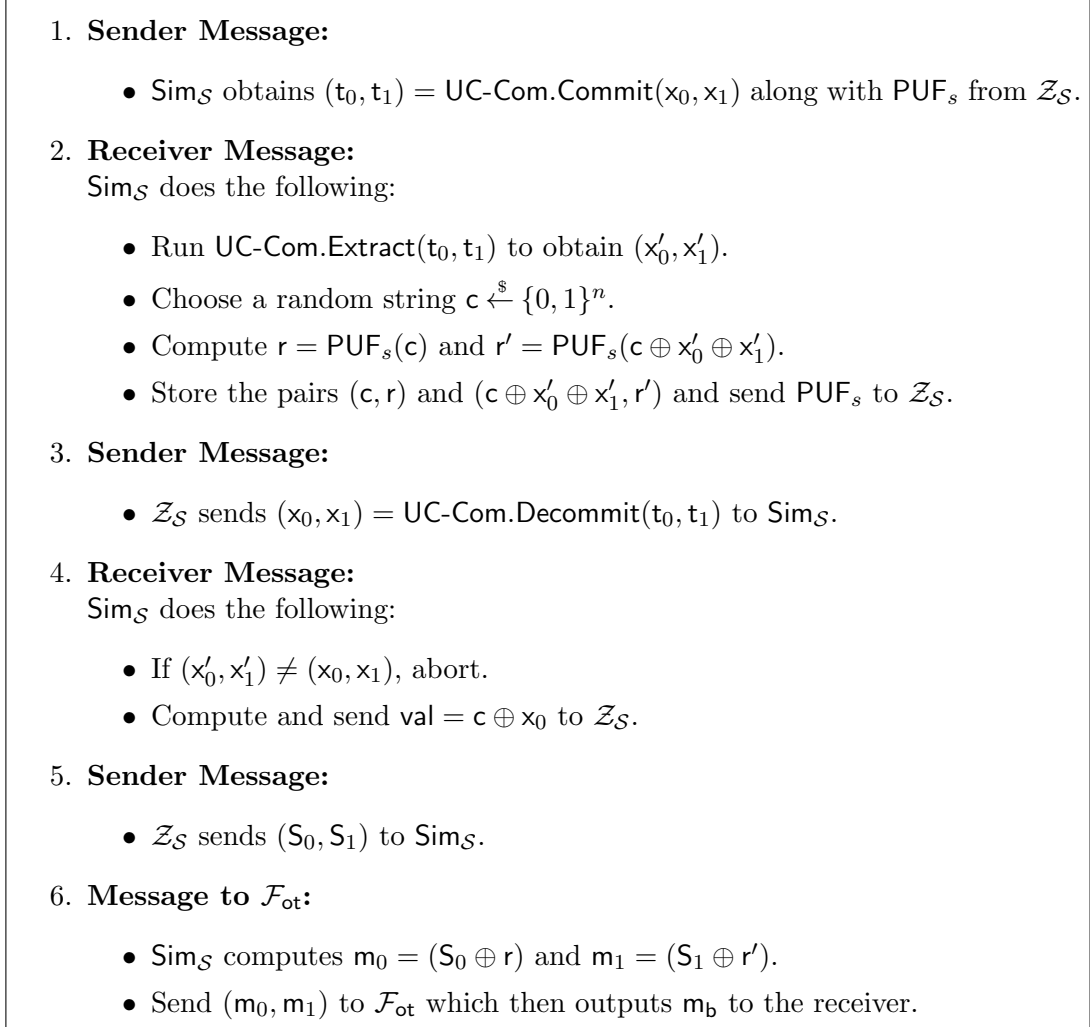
1. **Sender Message:**

• $\mathsf{Sim}_{\mathcal{S}}$ obtains $(\mathsf{t}_0, \mathsf{t}_1) = \mathsf{UC\text{-}Com.Commit}(\mathsf{x}_0, \mathsf{x}_1)$ along with $\mathsf{PUF}_s$ from $\mathcal{Z}_{\mathcal{S}}$.

2. **Receiver Message:**
$\mathsf{Sim}_{\mathcal{S}}$ does the following:

• Run $\mathsf{UC\text{-}Com.Extract}(\mathsf{t}_0, \mathsf{t}_1)$ to obtain $(\mathsf{x}_0', \mathsf{x}_1')$.

• Choose a random string $\mathsf{c} \xleftarrow{\$} \{0,1\}^n$.

• Compute $\mathsf{r} = \mathsf{PUF}_s(\mathsf{c})$ and $\mathsf{r}' = \mathsf{PUF}_s(\mathsf{c} \oplus \mathsf{x}_0' \oplus \mathsf{x}_1')$.

• Store the pairs $(\mathsf{c}, \mathsf{r})$ and $(\mathsf{c} \oplus \mathsf{x}_0' \oplus \mathsf{x}_1', \mathsf{r}')$ and send $\mathsf{PUF}_s$ to $\mathcal{Z}_{\mathcal{S}}$.

3. **Sender Message:**

• $\mathcal{Z}_{\mathcal{S}}$ sends $(\mathsf{x}_0, \mathsf{x}_1) = \mathsf{UC\text{-}Com.Decommit}(\mathsf{t}_0, \mathsf{t}_1)$ to $\mathsf{Sim}_{\mathcal{S}}$.

4. **Receiver Message:**
$\mathsf{Sim}_{\mathcal{S}}$ does the following:

• If $(\mathsf{x}_0', \mathsf{x}_1') \neq (\mathsf{x}_0, \mathsf{x}_1)$, abort.

• Compute and send $\mathsf{val} = \mathsf{c} \oplus \mathsf{x}_0$ to $\mathcal{Z}_{\mathcal{S}}$.

5. **Sender Message:**

• $\mathcal{Z}_{\mathcal{S}}$ sends $(\mathsf{S}_0, \mathsf{S}_1)$ to $\mathsf{Sim}_{\mathcal{S}}$.

6. **Message to $\mathcal{F}_{\mathsf{ot}}$:**

• $\mathsf{Sim}_{\mathcal{S}}$ computes $\mathsf{m}_0 = (\mathsf{S}_0 \oplus \mathsf{r})$ and $\mathsf{m}_1 = (\mathsf{S}_1 \oplus \mathsf{r}')$.

• Send $(\mathsf{m}_0, \mathsf{m}_1)$ to $\mathcal{F}_{\mathsf{ot}}$ which then outputs $\mathsf{m}_\mathsf{b}$ to the receiver.